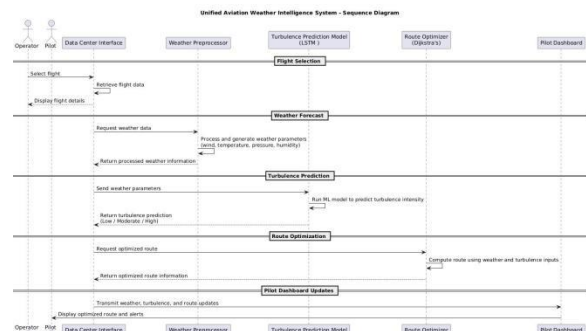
Unified Aviation Weather Intelligence System - Sequence Diagram

Operator Pilot Data Center Interface Weather Preprocessor Turbulence Prediction Model (LSTM ) Route Optimizer (Dijkstra's) Pilot Dashboard

Flight Selection

Select flight

Retrieve flight data

Display flight details

Weather Forecast

Request weather data

Process and generate weather parameters (wind, temperature, pressure, humidity)

Return processed weather information

Turbulence Prediction

Send weather parameters

Run ML model to predict turbulence intensity

Return turbulence prediction (Low / Moderate / High)

Route Optimization

Request optimized route

Compute route using weather and turbulence inputs

Return optimized route information

Pilot Dashboard Updates

Transmit weather, turbulence, and route updates

Display optimized route and alerts

Operator Pilot Data Center Interface Weather Preprocessor Turbulence Prediction Model Route Optimizer Pilot Dashboard